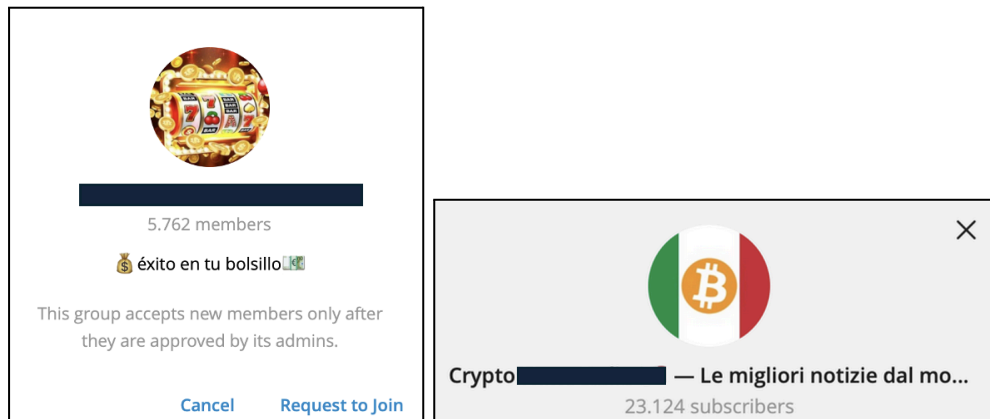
5.762 members

💰 éxito en tu bolsillo💵

This group accepts new members only after they are approved by its admins.

Cancel Request to Join

×

Crypto — Le migliori notizie dal mo...

23.124 subscribers